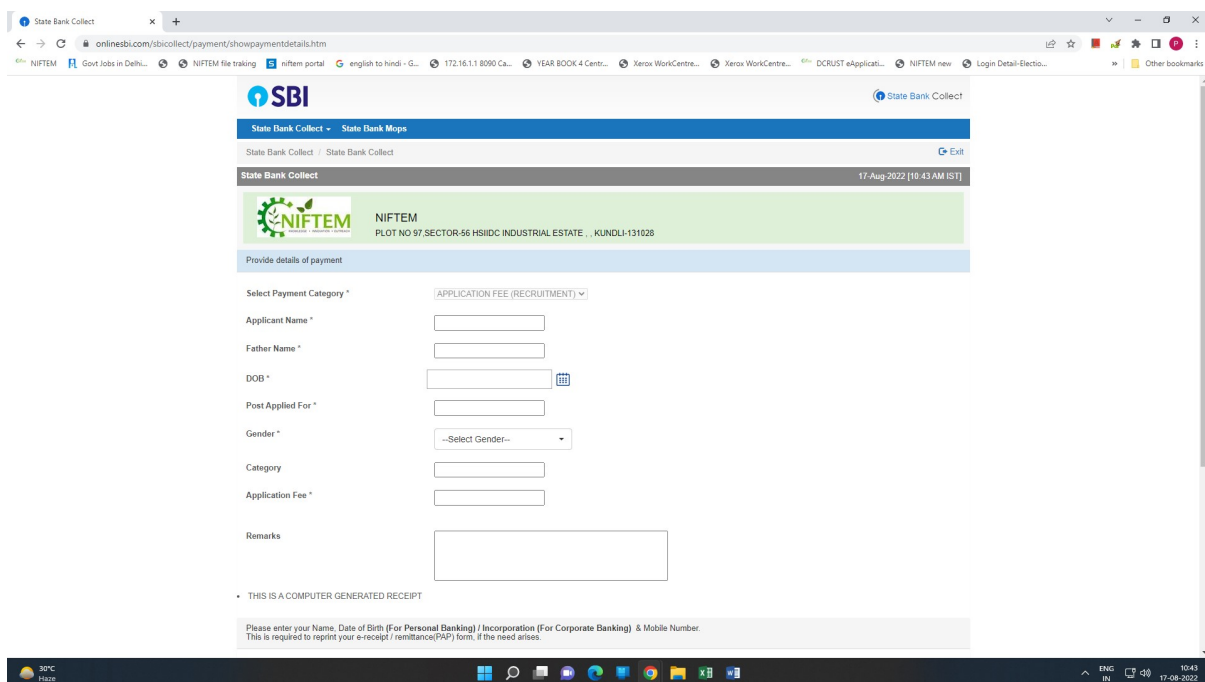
State Bank Collect

onlinesbi.com/sbicollect/payment/showpaymentdetails.htm

NIFTEM | Govt Jobs in Delhi... | NIFTEM file traking | niftem portal | english to hindi - G... | 172.16.1.1 8090 Ca... | YEAR BOOK 4 Centr... | Xerox WorkCentre... | Xerox WorkCentre... | DCRUST eApplicati... | NIFTEM new | Login Detail-Electio... | Other bookmarks

SBI

State Bank Collect

State Bank Collect ▾ State Bank Mops

State Bank Collect / State Bank Collect

Exit

State Bank Collect

17-Aug-2022 [10:43 AM IST]

NIFTEM

NIFTEM
PLOT NO 97,SECTOR-56 HSIIDC INDUSTRIAL ESTATE , , KUNDLI-131028

Provide details of payment

Select Payment Category *
APPLICATION FEE (RECRUITMENT)

Applicant Name *

Father Name *

DOB *

Post Applied For *

Gender *
--Select Gender--

Category

Application Fee *

Remarks

• THIS IS A COMPUTER GENERATED RECEIPT

Please enter your Name, Date of Birth (For Personal Banking) / Incorporation (For Corporate Banking) & Mobile Number.
This is required to reprint your e-receipt / remittance(PAP) form, if the need arises.

30°C
Haze

ENG
IN
10:43
17-08-2022